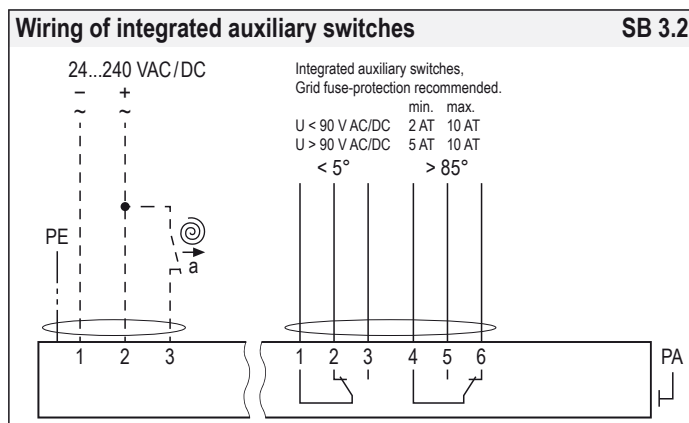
Wiring of integrated auxiliary switches SB 3.2

24...240 VAC/DC
–
~
+
~

Integrated auxiliary switches,
Grid fuse-protection recommended.

| | min. | max. |
|---|---|---|
| U < 90 V AC/DC | 2 AT | 10 AT |
| U > 90 V AC/DC | 5 AT | 10 AT |

< 5°
> 85°

PE
a

1 2 3
1 2 3 4 5 6
PA